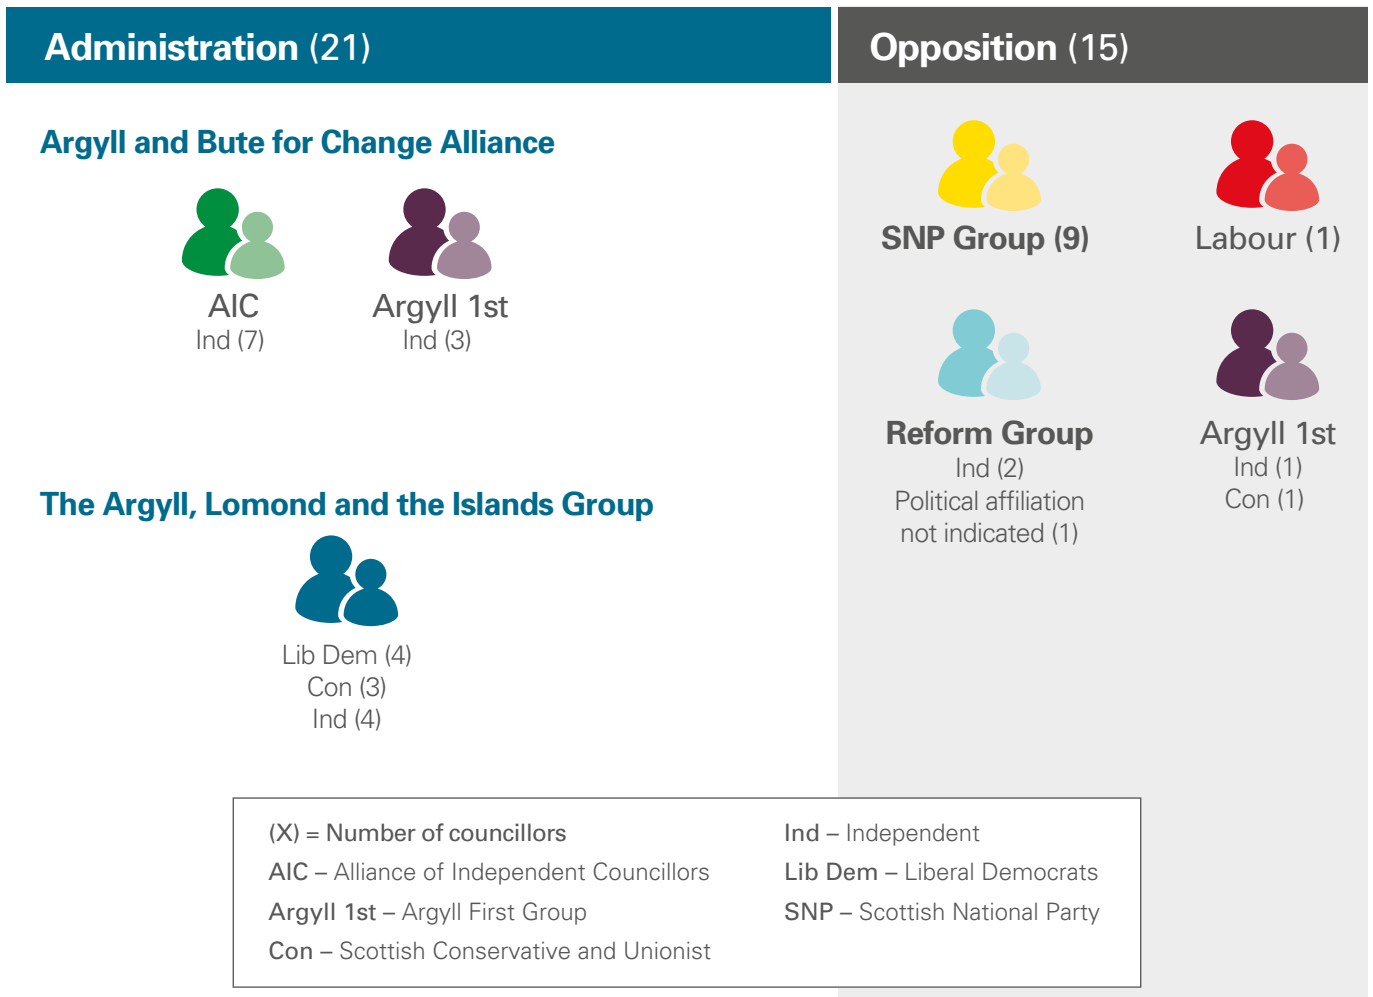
Administration (21)

Argyll and Bute for Change Alliance

AIC
Ind (7)

Argyll 1st
Ind (3)

The Argyll, Lomond and the Islands Group

Lib Dem (4)
Con (3)
Ind (4)

Opposition (15)

SNP Group (9)

Labour (1)

Reform Group
Ind (2)
Political affiliation not indicated (1)

Argyll 1st
Ind (1)
Con (1)

(X) = Number of councillors
AIC – Alliance of Independent Councillors
Argyll 1st – Argyll First Group
Con – Scottish Conservative and Unionist

Ind – Independent
Lib Dem – Liberal Democrats
SNP – Scottish National Party